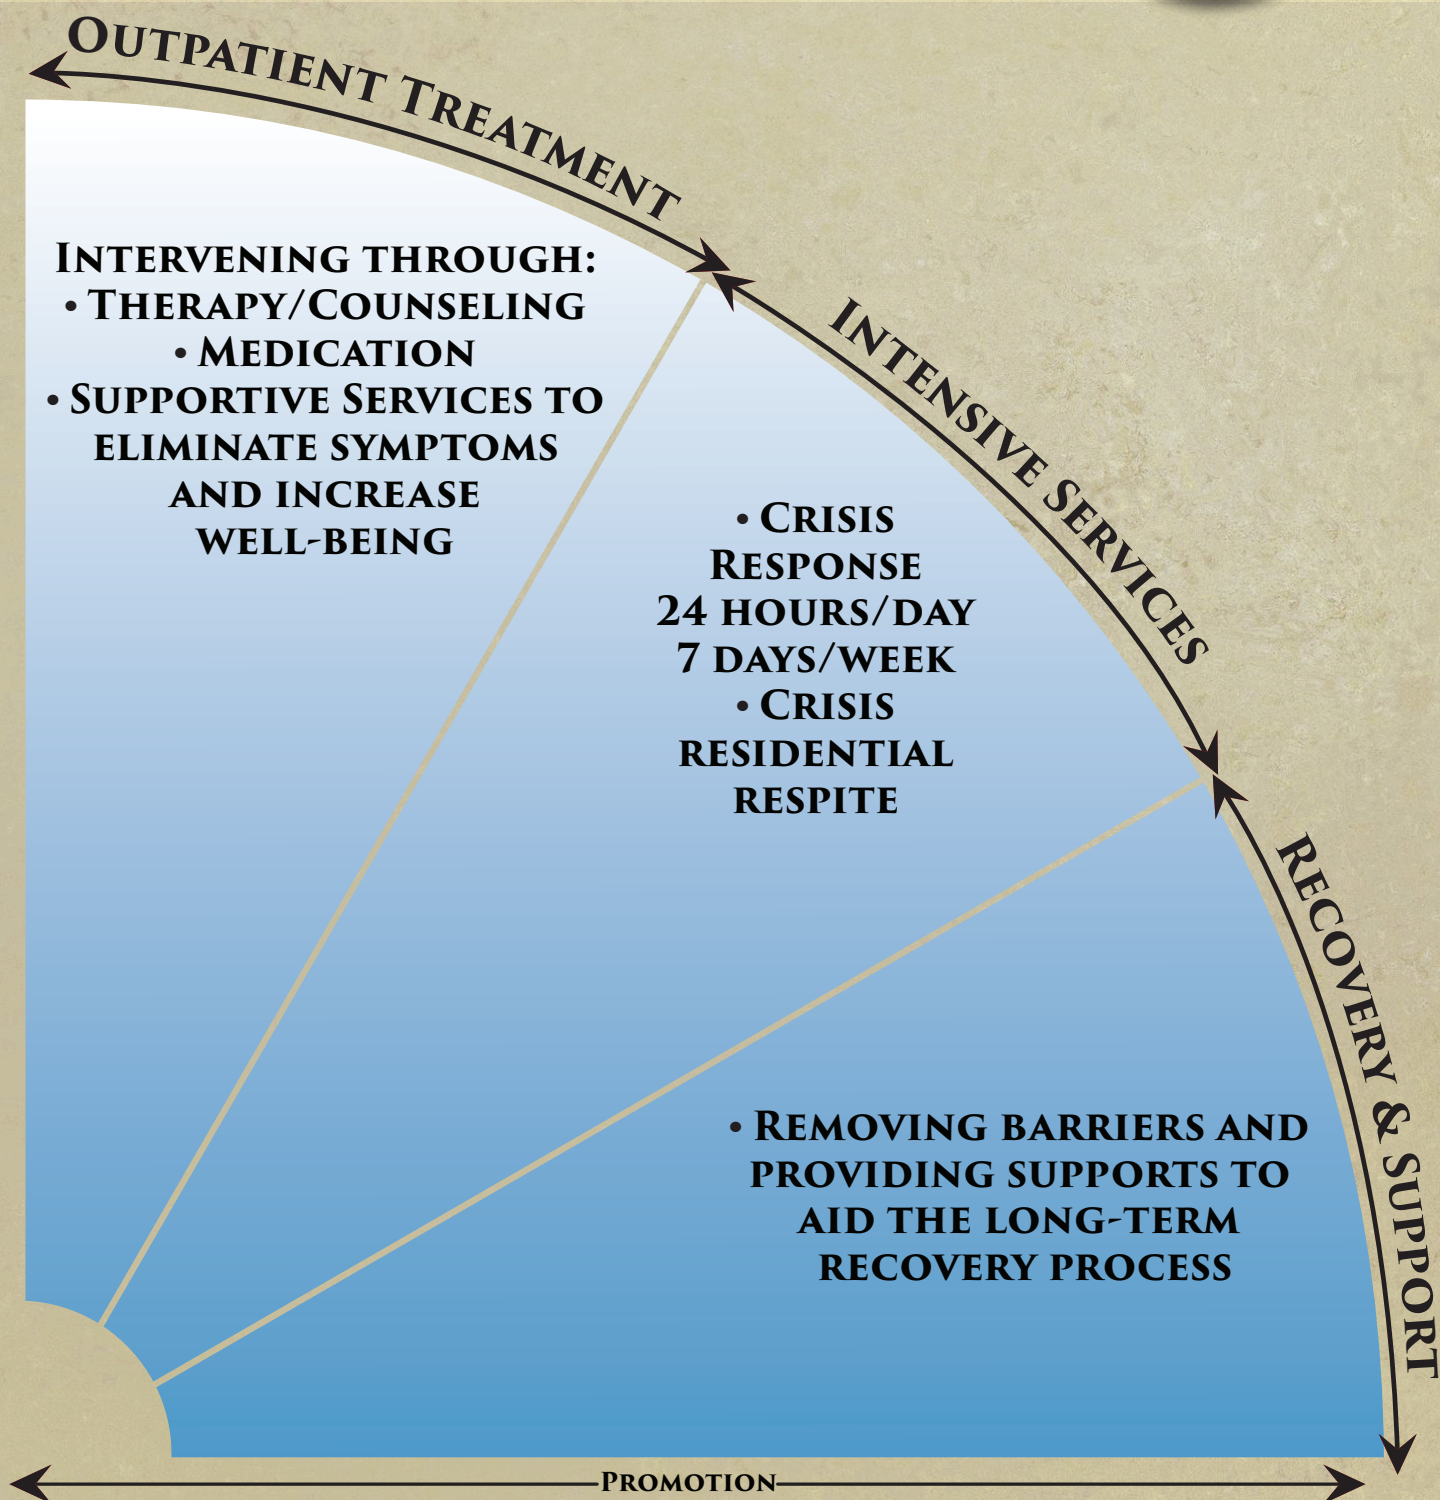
Outpatient Treatment

Intervening through:
• Therapy/Counseling
• Medication
• Supportive Services to eliminate symptoms and increase well-being

Intensive Services

• Crisis Response 24 hours/day 7 days/week
• Crisis residential respite

Recovery & Support

• Removing barriers and providing supports to aid the long-term recovery process

Promotion